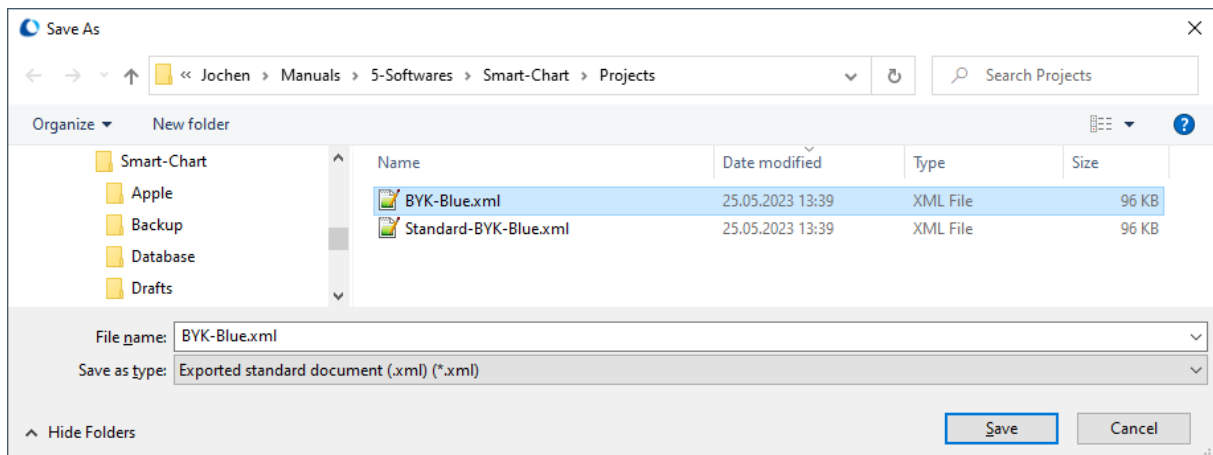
Save As

« Jochen > Manuals > 5-Softwares > Smart-Chart > Projects

Search Projects

Organize ▾ New folder

Smart-Chart
Apple
Backup
Database
Drafts

| Name | Date modified | Type | Size |
|---|---|---|---|
| BYK-Blue.xml | 25.05.2023 13:39 | XML File | 96 KB |
| Standard-BYK-Blue.xml | 25.05.2023 13:39 | XML File | 96 KB |

File name: BYK-Blue.xml
Save as type: Exported standard document (.xml) (*.xml)

Hide Folders

Save Cancel